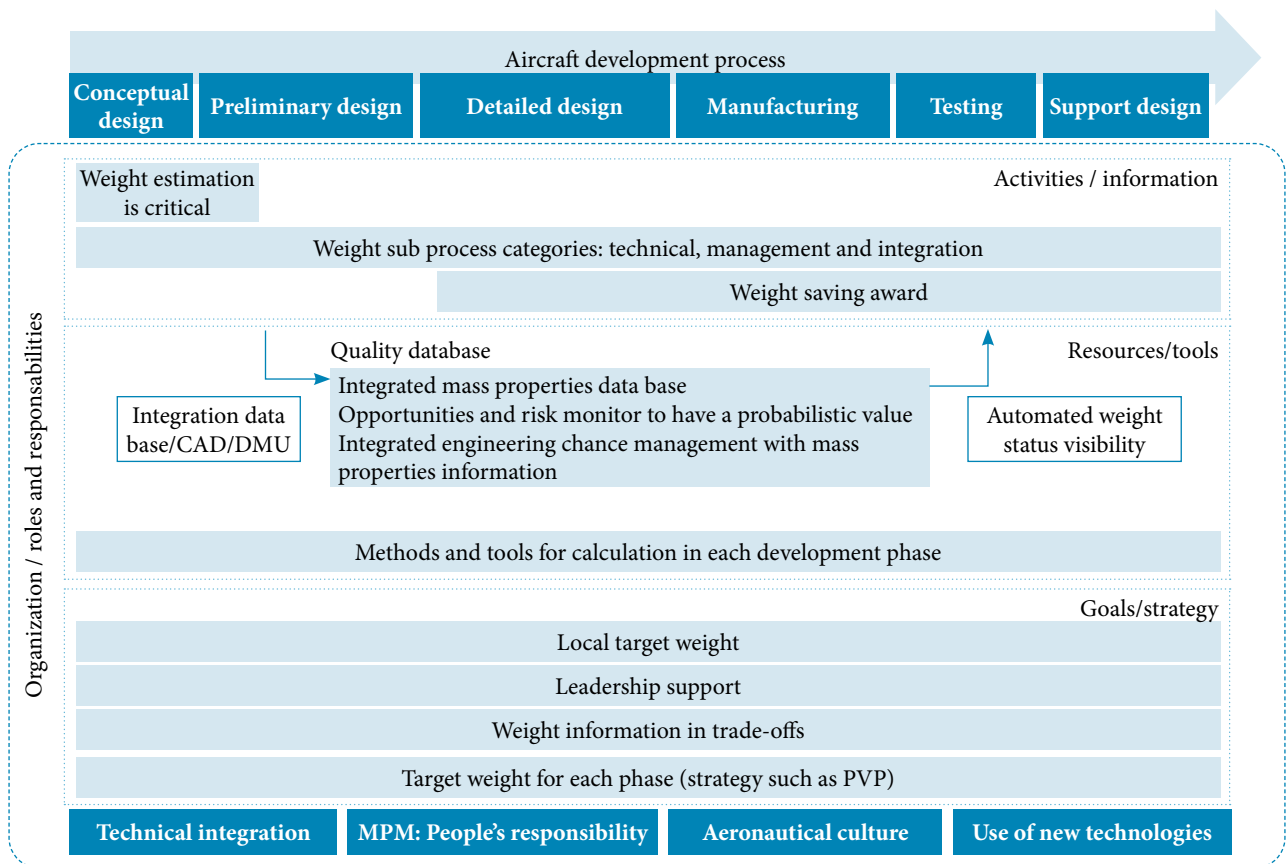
Aircraft development process

Conceptual design

Preliminary design

Detailed design

Manufacturing

Testing

Support design

Organization / roles and responsabilities

Weight estimation is critical

Activities / information

Weight sub process categories: technical, management and integration

Weight saving award

Quality database

Resources/tools

Integration data base/CAD/DMU

Integrated mass properties data base
Opportunities and risk monitor to have a probabilistic value
Integrated engineering chance management with mass properties information

Automated weight status visibility

Methods and tools for calculation in each development phase

Goals/strategy

Local target weight

Leadership support

Weight information in trade-offs

Target weight for each phase (strategy such as PVP)

Technical integration

MPM: People's responsibility

Aeronautical culture

Use of new technologies